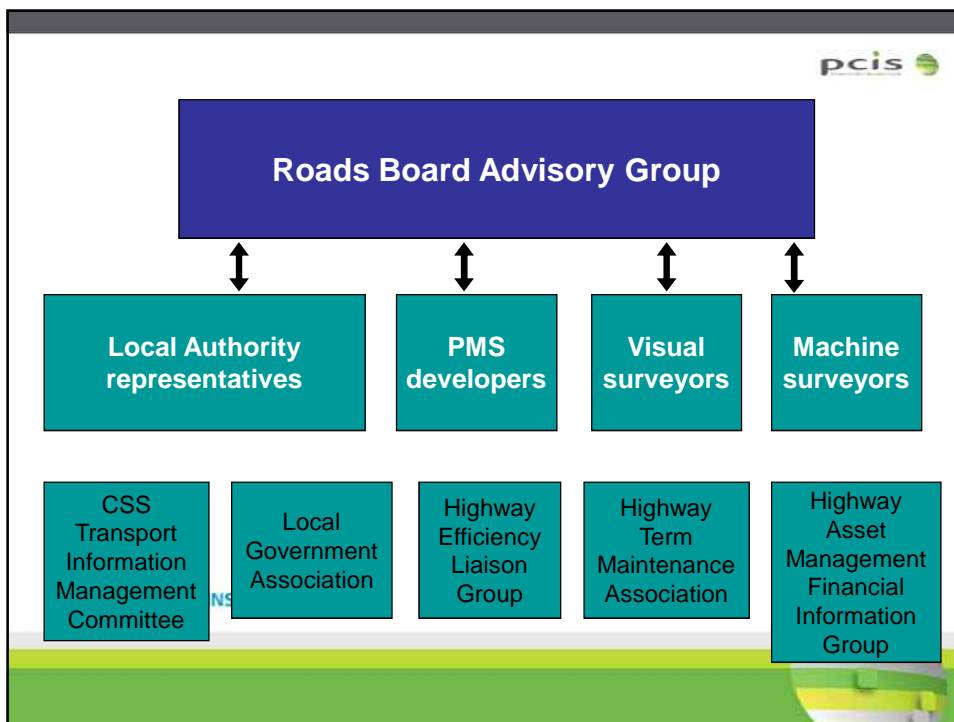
pcis

Roads Board Advisory Group

Local Authority representatives

PMS developers

Visual surveyors

Machine surveyors

CSS Transport Information Management Committee

Local Government Association

Highway Efficiency Liaison Group

Highway Term Maintenance Association

Highway Asset Management Financial Information Group